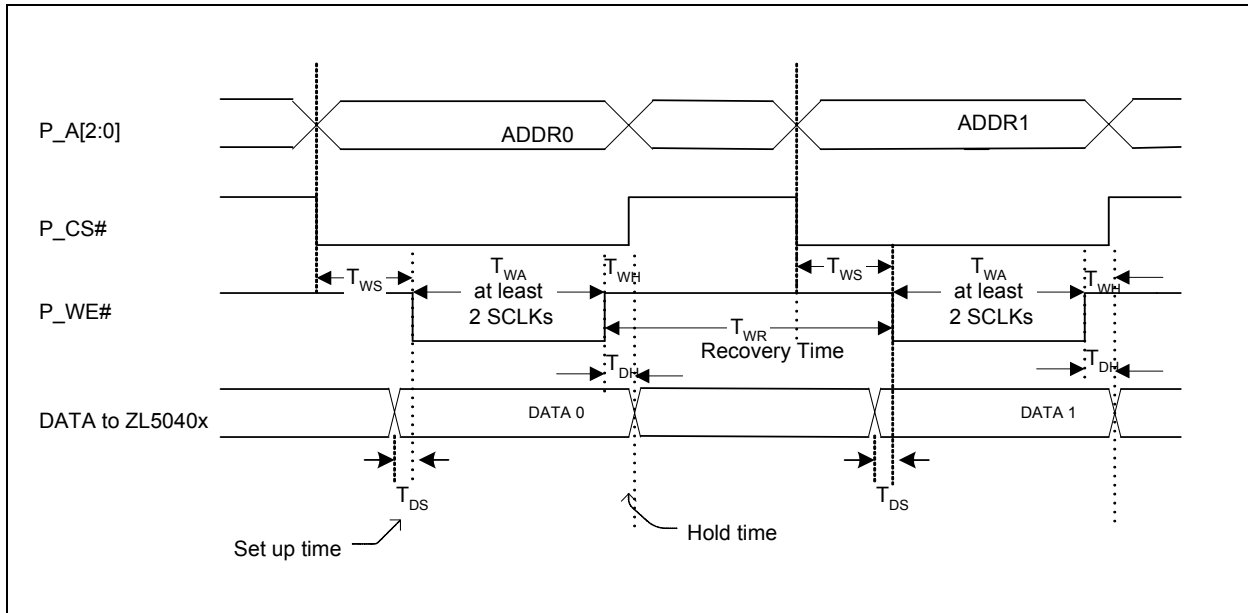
P_A[2:0]

ADDR0

ADDR1

P_CS#

$T_{WS}$

$T_{WA}$ at least 2 SCLKs

$T_{WH}$

$T_{WS}$

$T_{WA}$ at least 2 SCLKs

$T_{WH}$

P_WE#

$T_{WR}$ Recovery Time

$T_{DH}$

$T_{DH}$

DATA to ZL5040x

DATA 0

DATA 1

$T_{DS}$

$T_{DS}$

Set up time

Hold time